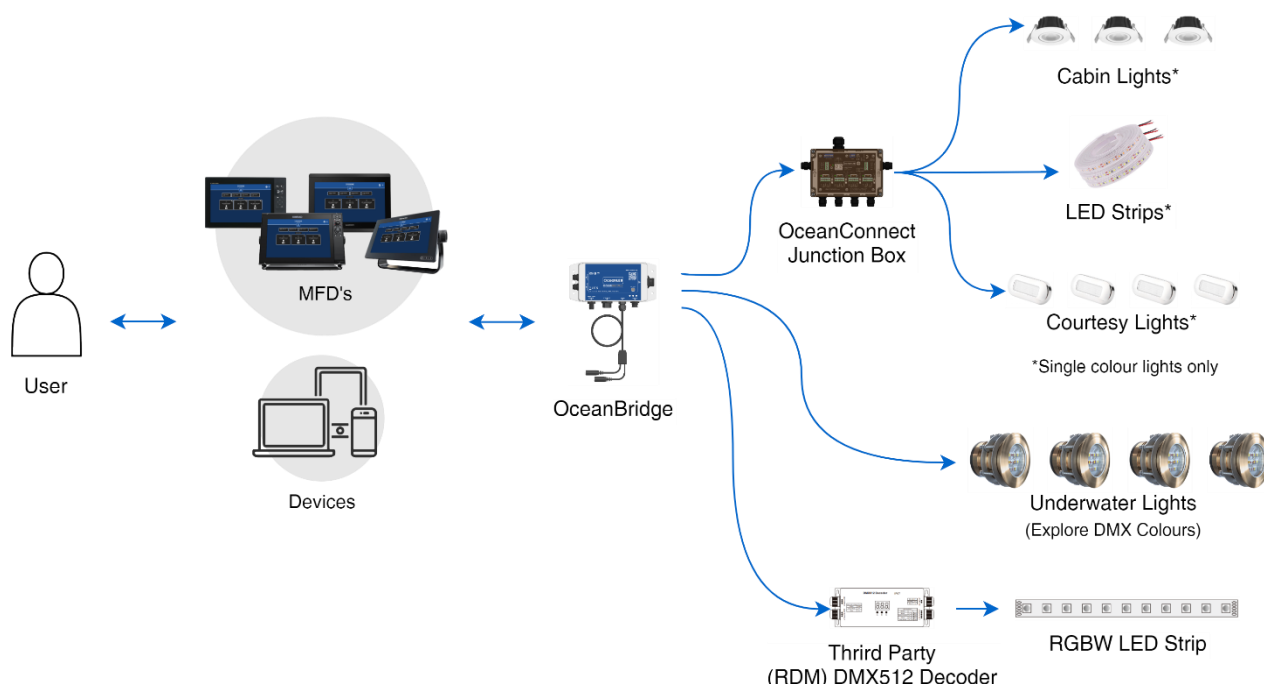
Cabin Lights*

LED Strips*

OceanConnect Junction Box

MFD's

User

OceanBridge

Courtesy Lights*

*Single colour lights only

Devices

Underwater Lights
(Explore DMX Colours)

Third Party (RDM) DMX512 Decoder

RGBW LED Strip